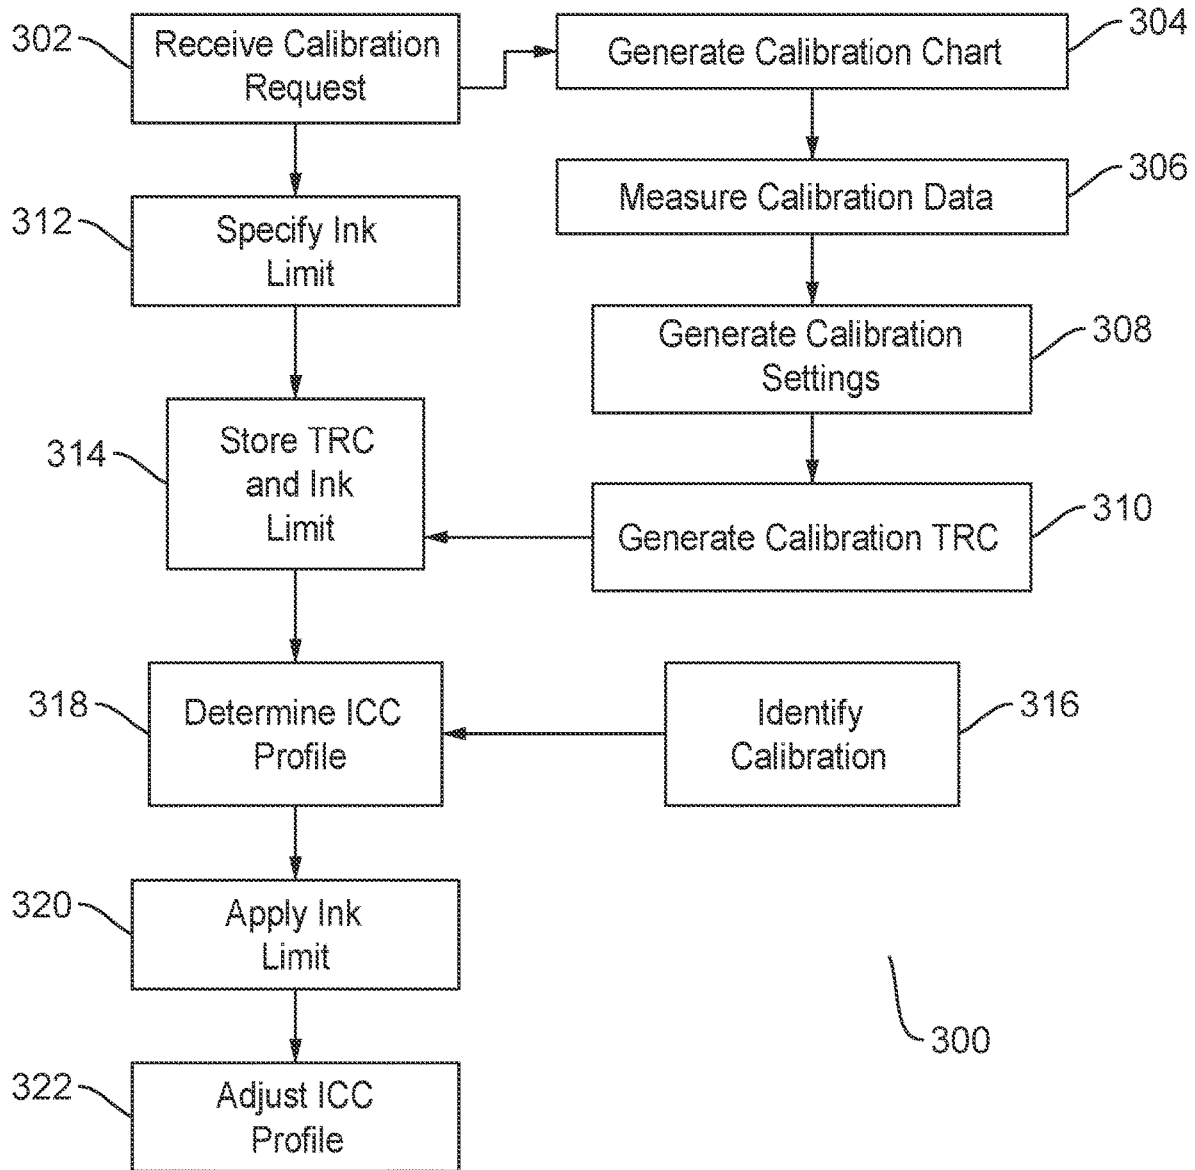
302 Receive Calibration Request

304 Generate Calibration Chart

306 Measure Calibration Data

308 Generate Calibration Settings

310 Generate Calibration TRC

312 Specify Ink Limit

314 Store TRC and Ink Limit

316 Identify Calibration

318 Determine ICC Profile

320 Apply Ink Limit

322 Adjust ICC Profile

300